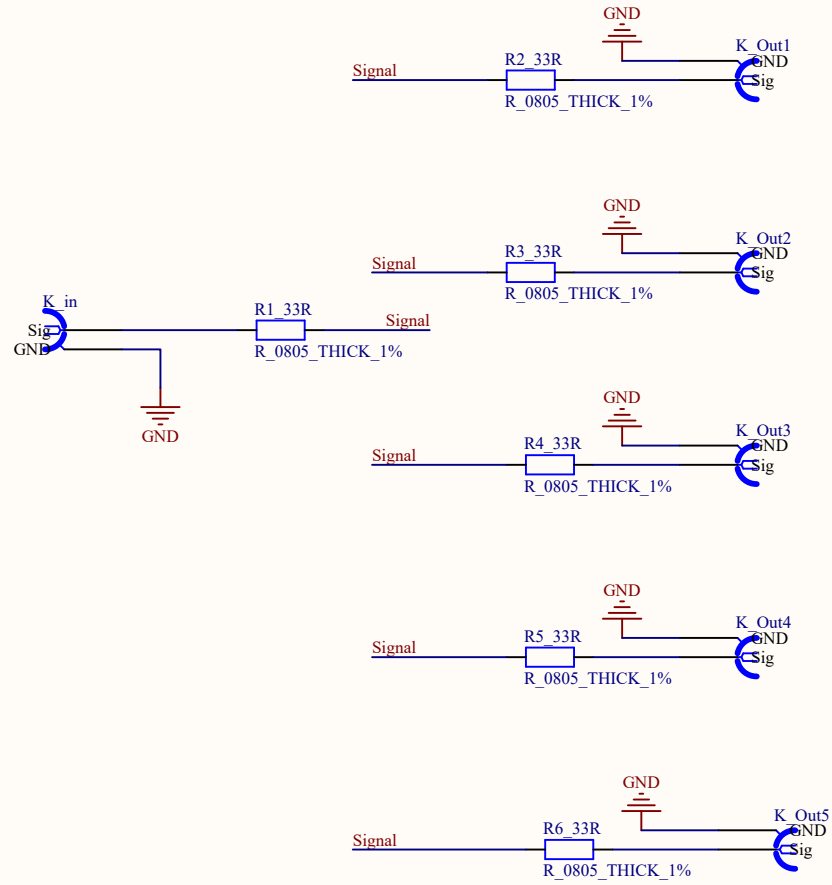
GND
K_Out1
GND
Signal
R2_33R
Sig
R_0805_THICK_1%

GND
K_Out2
GND
Signal
R3_33R
Sig
R_0805_THICK_1%

K_in
Sig
R1_33R
Signal
GND
R_0805_THICK_1%

GND

GND
K_Out3
GND
Signal
R4_33R
Sig
R_0805_THICK_1%

GND
K_Out4
GND
Signal
R5_33R
Sig
R_0805_THICK_1%

GND
K_Out5
GND
Signal
R6_33R
Sig
R_0805_THICK_1%